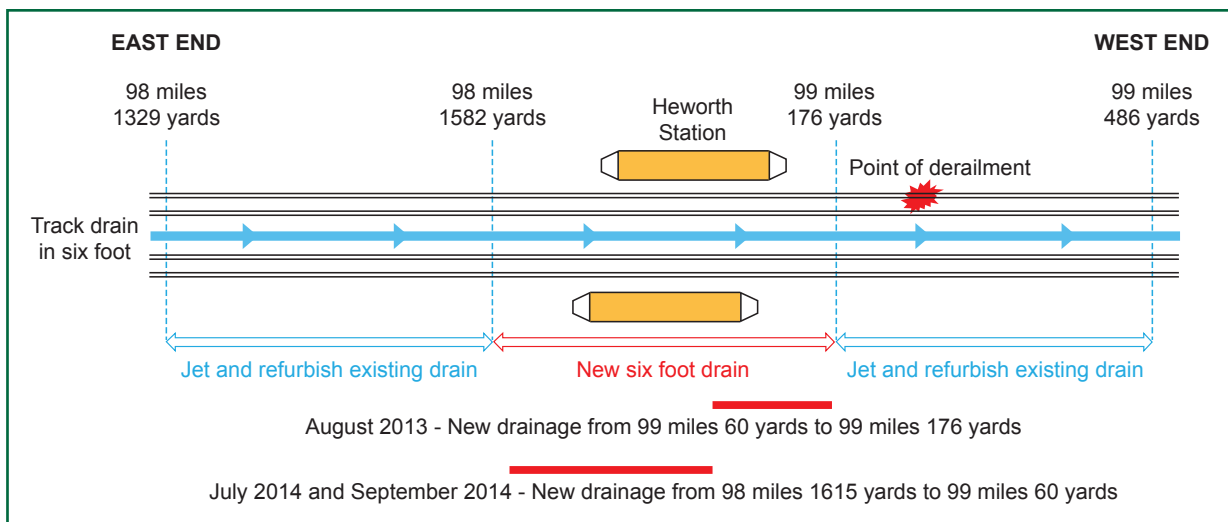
EAST END

WEST END

98 miles 1329 yards

98 miles 1582 yards

Heworth Station

99 miles 176 yards

99 miles 486 yards

Point of derailment

Track drain in six foot

Jet and refurbish existing drain

New six foot drain

Jet and refurbish existing drain

August 2013 - New drainage from 99 miles 60 yards to 99 miles 176 yards

July 2014 and September 2014 - New drainage from 98 miles 1615 yards to 99 miles 60 yards